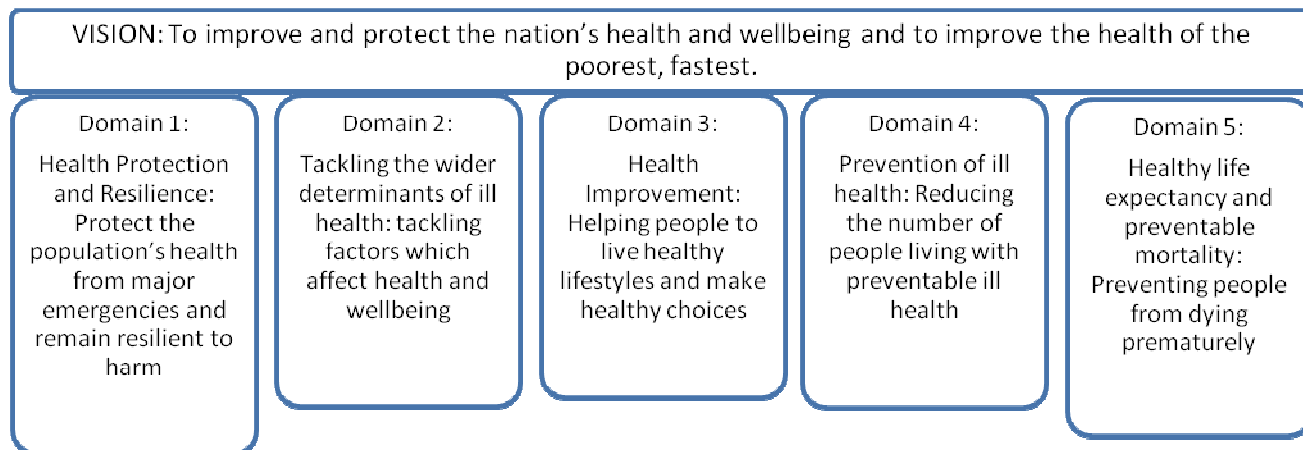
VISION: To improve and protect the nation's health and wellbeing and to improve the health of the poorest, fastest.

Domain 1:

Health Protection and Resilience: Protect the population's health from major emergencies and remain resilient to harm

Domain 2:

Tackling the wider determinants of ill health: tackling factors which affect health and wellbeing

Domain 3:

Health Improvement: Helping people to live healthy lifestyles and make healthy choices

Domain 4:

Prevention of ill health: Reducing the number of people living with preventable ill health

Domain 5:

Healthy life expectancy and preventable mortality: Preventing people from dying prematurely